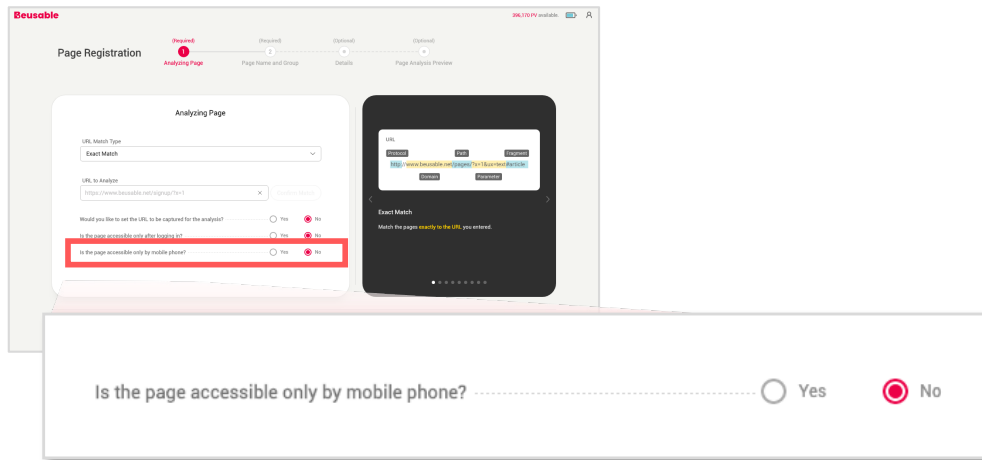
Beusable

396,170 PV available.

Page Registration

(Required)
1
Analyzing Page

(Required)
2
Page Name and Group

(Optional)
3
Details

(Optional)
4
Page Analysis Preview

Analyzing Page

URL Match Type
Exact Match

URL to Analyze
https://www.beusable.net/signup/?x=1

Would you like to set the URL to be captured for the analysis? Yes No

Is the page accessible only after logging in? Yes No

Is the page accessible only by mobile phone? Yes No

URL
Protocol Path Fragment
http://www.beusable.net/pages/?x=1&u=test#article
Domain Parameter

Exact Match

Match the pages exactly to the URL you entered.

Is the page accessible only by mobile phone? Yes No